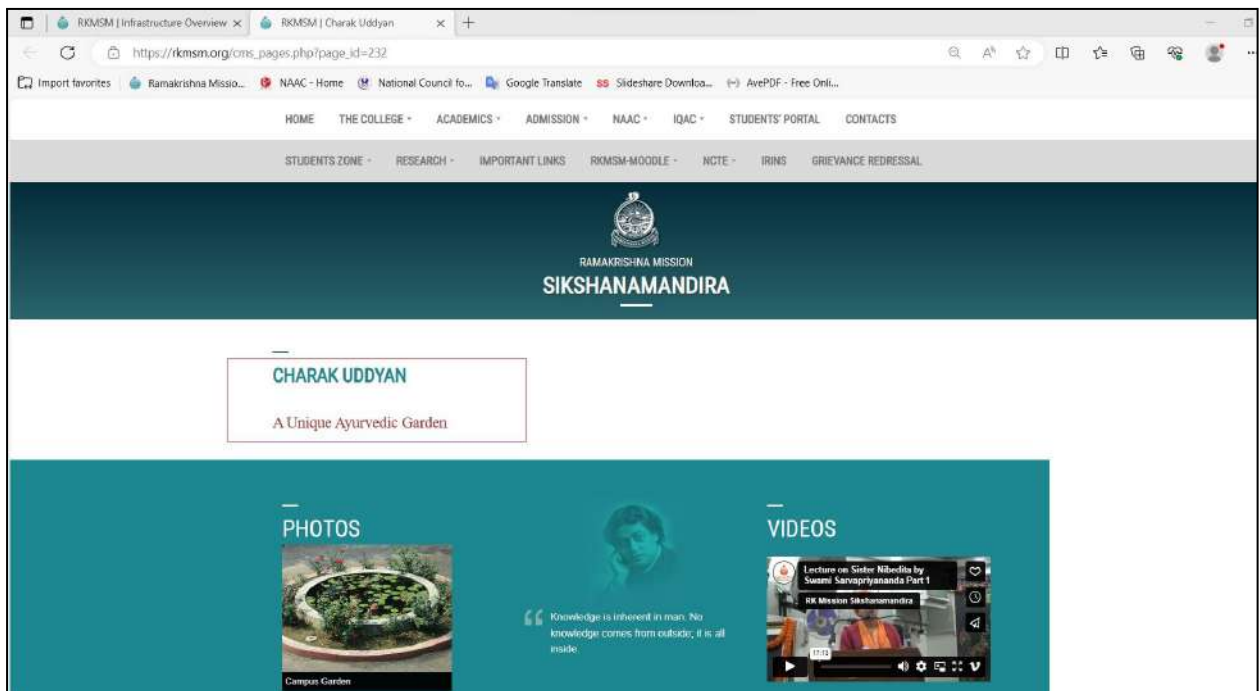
RKMSM | Infrastructure Overview ×
RKMSM | Charak Uddyan ×
+
https://rkmsm.org/cms_pages.php?page_id=232
Import favorites | Ramakrishna Missio... NAAC - Home National Council fo... Google Translate Slideshare Downloa... AvePDF - Free Onli...

HOME THE COLLEGE ACADEMICS ADMISSION NAAC IQAC STUDENTS' PORTAL CONTACTS
STUDENTS ZONE RESEARCH IMPORTANT LINKS RKMSM-MOODLE NCTE IRINS GRIEVANCE REDRESSAL

RAMAKRISHNA MISSION
SIKSHANAMANDIRA

CHARAK UDDYAN

A Unique Ayurvedic Garden

PHOTOS

Campus Garden

Knowledge is inherent in man. No knowledge comes from outside; it is all inside.

VIDEOS

Lecture on Sister Nibedita by Swami Sarvapriyananda Part 1
RK Mission Sikshanamandira